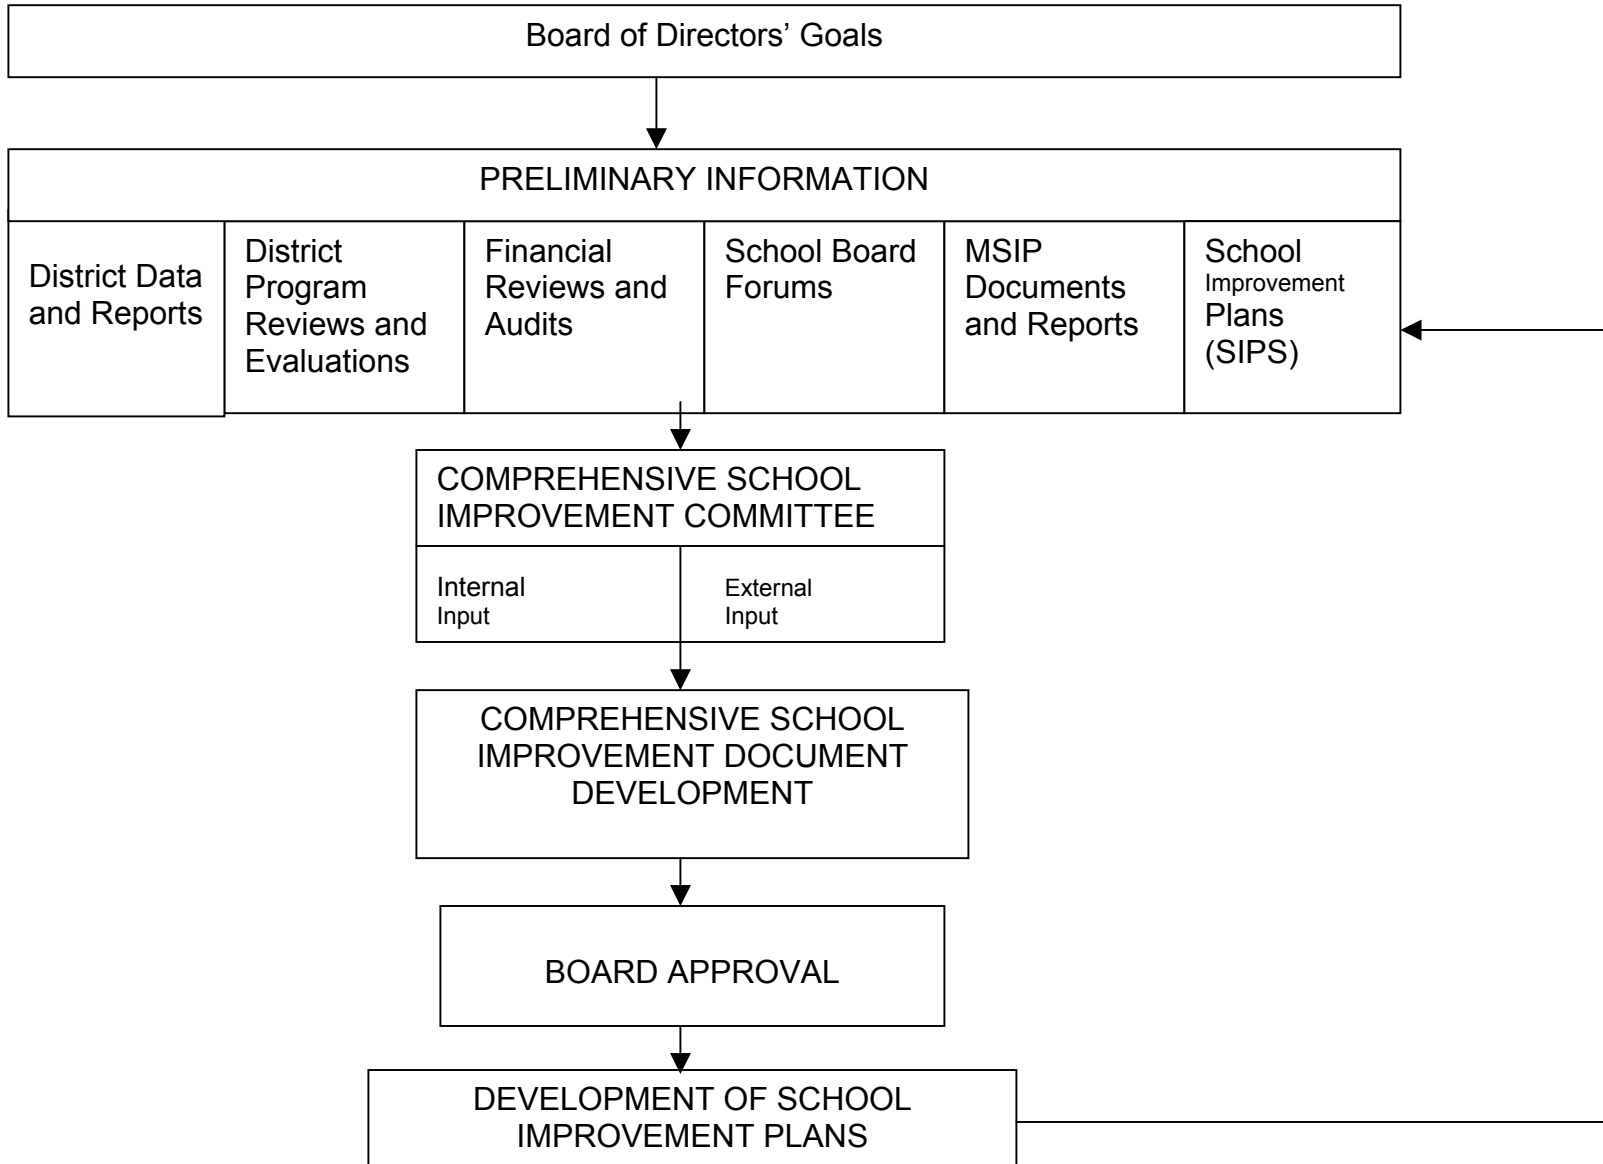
Board of Directors' Goals

PRELIMINARY INFORMATION

District Data and Reports

District Program Reviews and Evaluations

Financial Reviews and Audits

School Board Forums

MSIP Documents and Reports

School Improvement Plans (SIPS)

COMPREHENSIVE SCHOOL IMPROVEMENT COMMITTEE

Internal Input

External Input

COMPREHENSIVE SCHOOL IMPROVEMENT DOCUMENT DEVELOPMENT

BOARD APPROVAL

DEVELOPMENT OF SCHOOL IMPROVEMENT PLANS